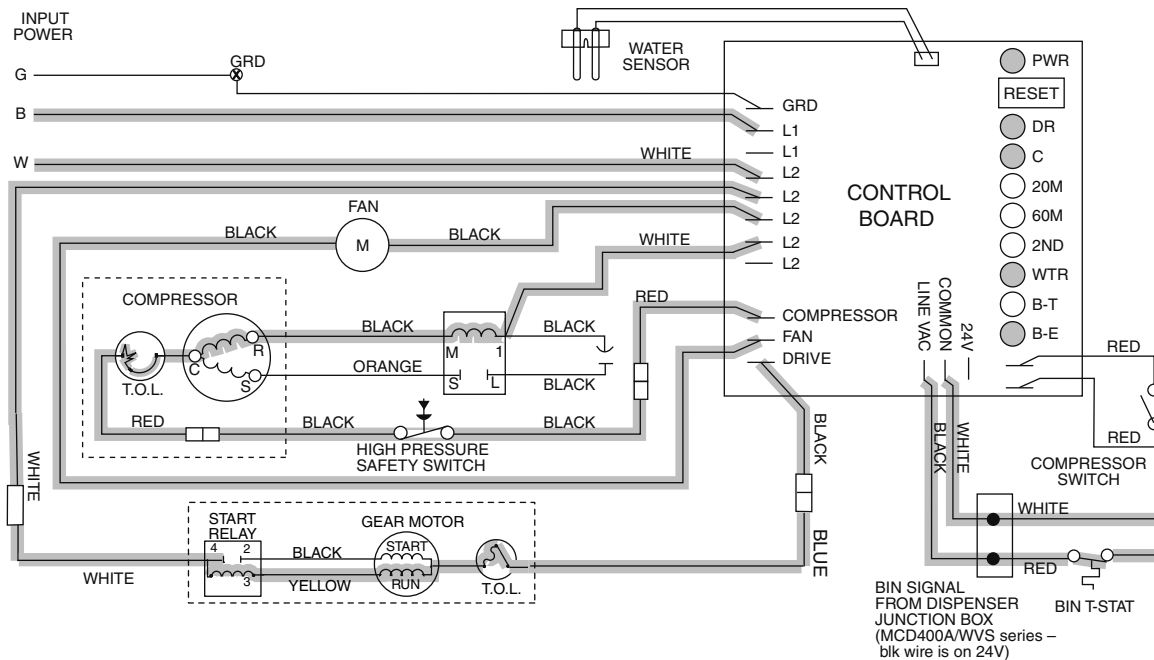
INPUT POWER

G

GRD

B

W

WATER SENSOR

GRD
L1
L1
L2
L2
L2
L2
L2

WHITE

CONTROL BOARD

PWR
RESET
DR
C
20M
60M
2ND
WTR
B-T
B-E

FAN

M

BLACK

BLACK

WHITE

COMPRESSOR

C

R

S

T.O.L.

BLACK

BLACK

M

1

S

L

ORANGE

BLACK

RED

COMPRESSOR
FAN
DRIVE

LINE VAC
COMMON
24V

RED

RED

BLACK

BLACK

HIGH PRESSURE SAFETY SWITCH

BLACK

BLACK

WHITE

BLACK

COMPRESSOR SWITCH

WHITE

START RELAY

4

2

3

GEAR MOTOR

BLACK

START

RUN

YELLOW

T.O.L.

WHITE

BLUE

WHITE

RED

BIN SIGNAL FROM DISPENSER JUNCTION BOX (MCD400A/WVS series – blk wire is on 24V)

BIN T-STAT